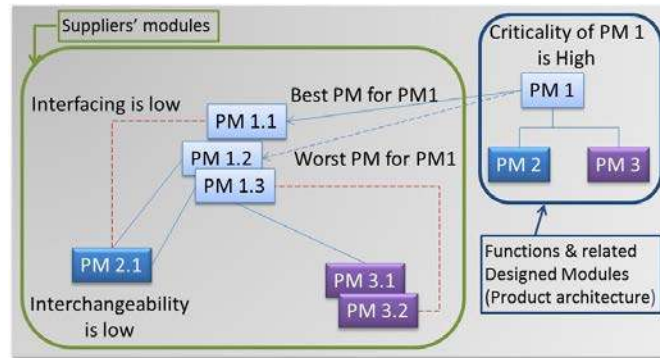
Suppliers' modules

Interfacing is low

Best PM for PM1

PM 1.1

PM 1.2

Worst PM for PM1

PM 1.3

PM 2.1

Interchangeability is low

PM 3.1

PM 3.2

Criticality of PM 1 is High

PM 1

PM 2

PM 3

Functions & related Designed Modules (Product architecture)